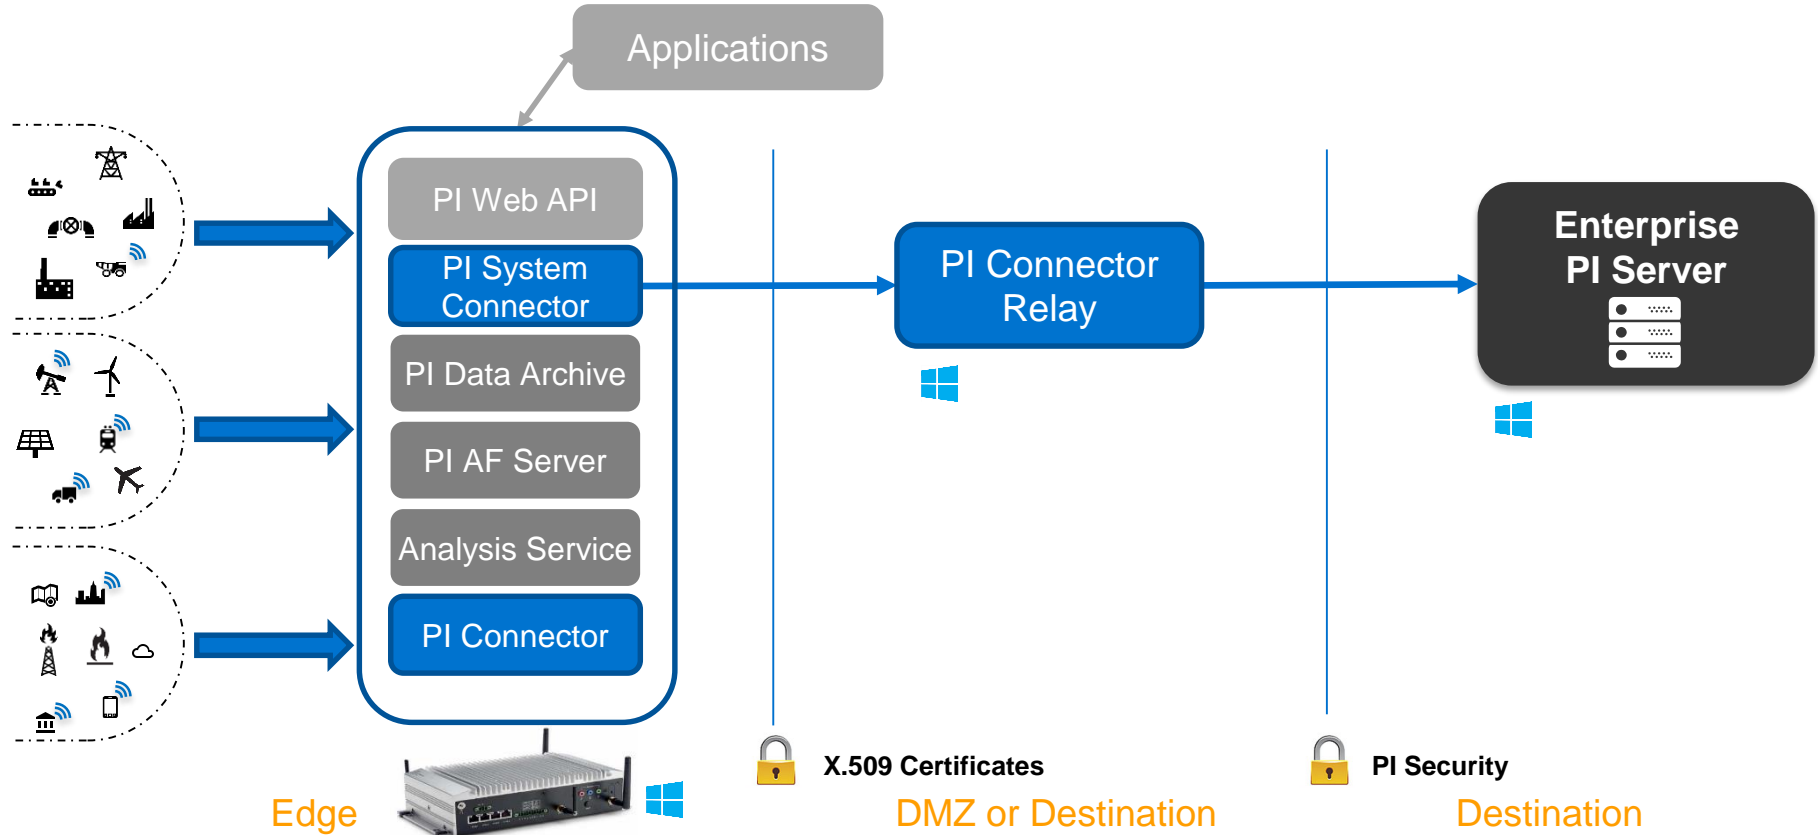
Applications

PI Web API

PI System Connector

PI Data Archive

PI AF Server

Analysis Service

PI Connector

PI Connector Relay

Enterprise PI Server

X.509 Certificates

PI Security

Edge

DMZ or Destination

Destination